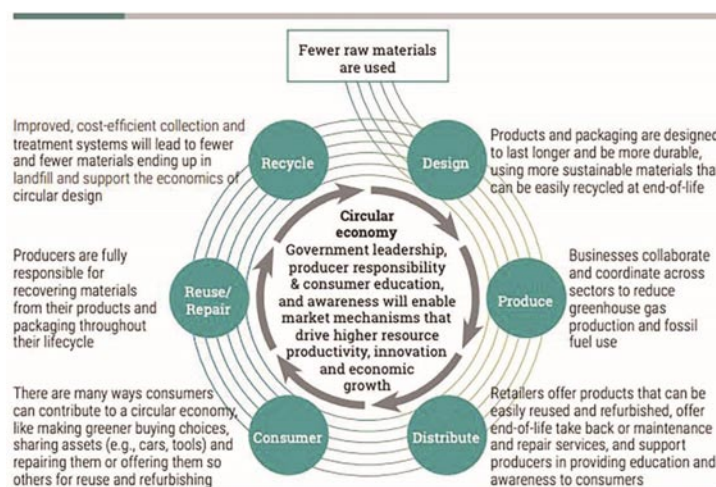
Fewer raw materials are used

Improved, cost-efficient collection and treatment systems will lead to fewer and fewer materials ending up in landfill and support the economics of circular design

Recycle

Design

Products and packaging are designed to last longer and be more durable, using more sustainable materials that can be easily recycled at end-of-life

Circular economy
Government leadership, producer responsibility & consumer education, and awareness will enable market mechanisms that drive higher resource productivity, innovation and economic growth

Producers are fully responsible for recovering materials from their products and packaging throughout their lifecycle

Reuse/ Repair

Produce

Businesses collaborate and coordinate across sectors to reduce greenhouse gas production and fossil fuel use

There are many ways consumers can contribute to a circular economy, like making greener buying choices, sharing assets (e.g., cars, tools) and repairing them or offering them so others for reuse and refurbishing

Consumer

Distribute

Retailers offer products that can be easily reused and refurbished, offer end-of-life take back or maintenance and repair services, and support producers in providing education and awareness to consumers